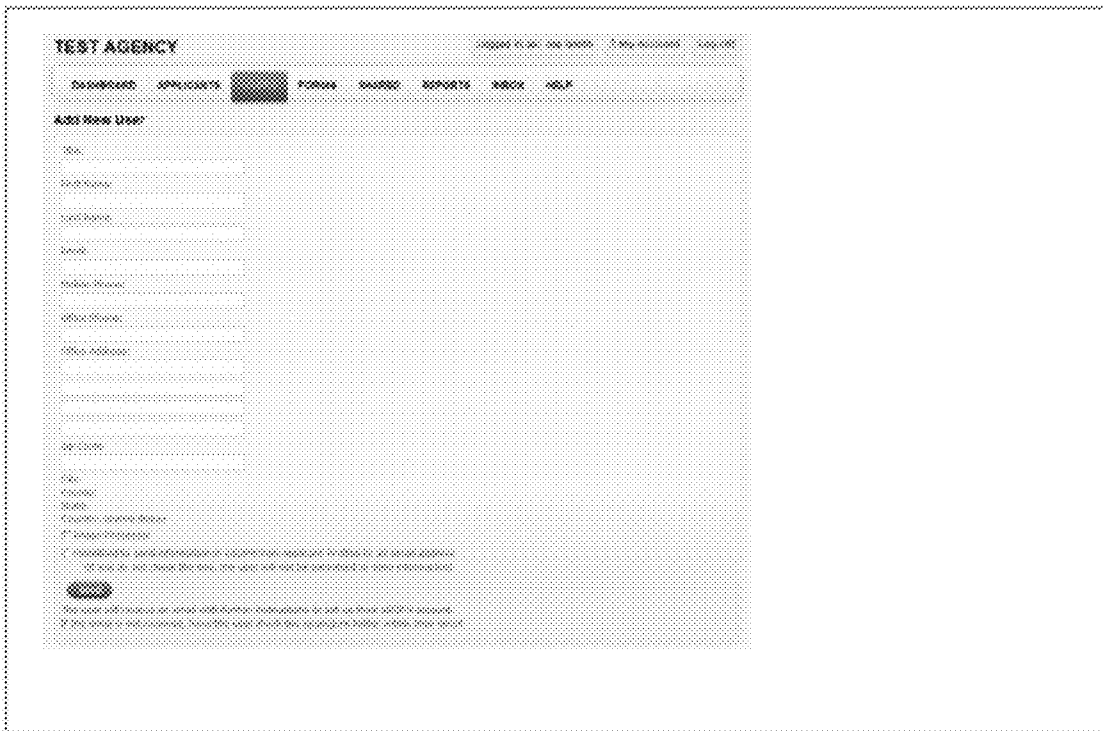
TEST AGENCY

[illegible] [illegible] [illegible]

DASHBOARD APPLICANTS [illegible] FORMS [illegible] REPORTS INBOX HELP

Add New User

Title:

First Name:

Last Name:

Email:

Mobile Phone:

Office Phone:

Office Address:

Zip Code:

City:
Country:
State:
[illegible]

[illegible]

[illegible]
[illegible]

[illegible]

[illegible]
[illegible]